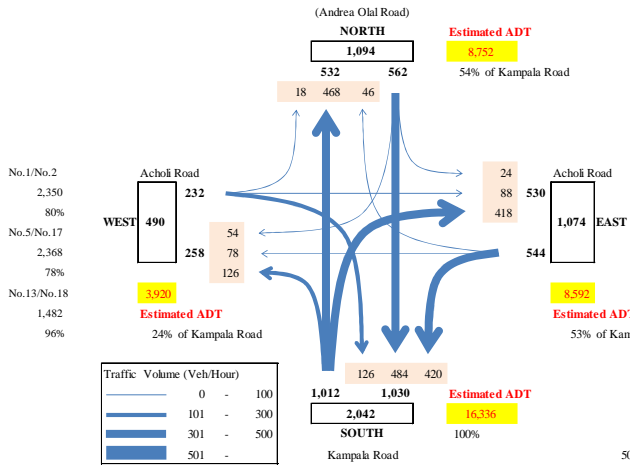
(Andrea Olal Road)
NORTH
1,094
532 562
Estimated ADT
8,752
54% of Kampala Road

18 468 46

No.1/No.2
2,350
80%
No.5/No.17
2,368
78%
No.13/No.18
1,482
96%

Acholi Road
WEST 490
232
258
54
78
126
3,920
Estimated ADT
24% of Kampala Road

24
88
418
Acholi Road
530
1,074 EAST
544
8,592
Estimated ADT
53% of Kam

Traffic Volume (Veh/Hour)
0 - 100
101 - 300
301 - 500
501 -

126 484 420
1,012 1,030
2,042
SOUTH
Kampala Road
Estimated ADT
16,336
100%
50